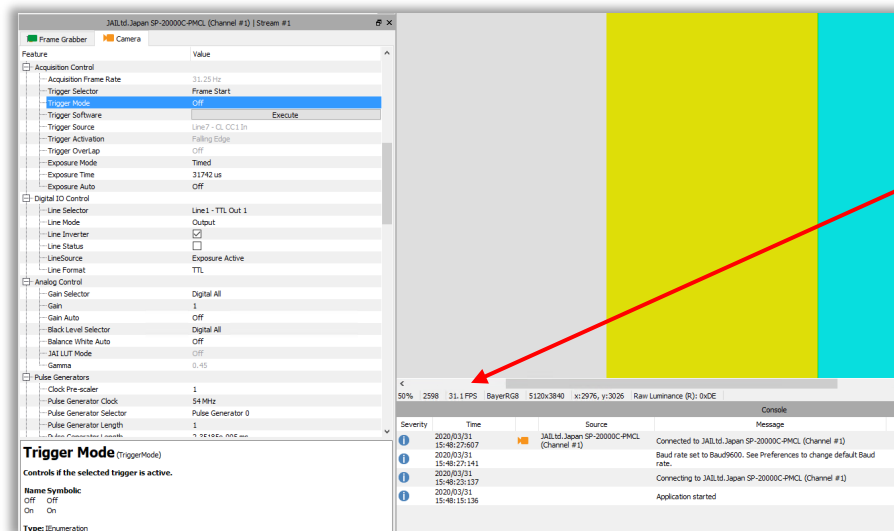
JAILtd.Japan SP-20000C-PMCL (Channel #1) | Stream #1

Frame Grabber | Camera

| Feature | Value |
|---|---|
| Acquisition Control | |
| Acquisition Frame Rate | 31.25 Hz |
| Trigger Selector | Frame Start |
| Trigger Mode | Off |
| Trigger Software | Execute |
| Trigger Source | Line7 - CL CC1 In |
| Trigger Activation | Falling Edge |
| Trigger OverLap | Off |
| Exposure Mode | Timed |
| Exposure Time | 31742 us |
| Exposure Auto | Off |
| Digital IO Control | |
| Line Selector | Line1 - TTL Out 1 |
| Line Mode | Output |
| Line Inverter | ☑ |
| Line Status | ☐ |
| LineSource | Exposure Active |
| Line Format | TTL |
| Analog Control | |
| Gain Selector | Digital All |
| Gain | 1 |
| Gain Auto | Off |
| Black Level Selector | Digital All |
| Balance White Auto | Off |
| JAI LUT Mode | Off |
| Gamma | 0.45 |
| Pulse Generators | |
| Clock Pre-scaler | 1 |
| Pulse Generator Clock | 54 MHz |
| Pulse Generator Selector | Pulse Generator 0 |
| Pulse Generator Length | 1 |
| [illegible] | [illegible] |

Trigger Mode (TriggerMode)

Controls if the selected trigger is active.

Name Symbolic
Off Off
On On

Type: IEnumeration

50% 2598 31.1 FPS BayerRG8 5120x3840 x:2976, y:3026 Raw Luminance (R): 0xDE

Console

| Severity | Time | Source | Message |
|---|---|---|---|
| i | 2020/03/31 15:48:27:607 | JAILtd.Japan SP-20000C-PMCL (Channel #1) | Connected to JAILtd.Japan SP-20000C-PMCL (Channel #1) |
| i | 2020/03/31 15:48:27:141 | | Baud rate set to Baud9600. See Preferences to change default Baud rate. |
| i | 2020/03/31 15:48:23:137 | | Connecting to JAILtd.Japan SP-20000C-PMCL (Channel #1) |
| i | 2020/03/31 15:48:15:136 | | Application started |